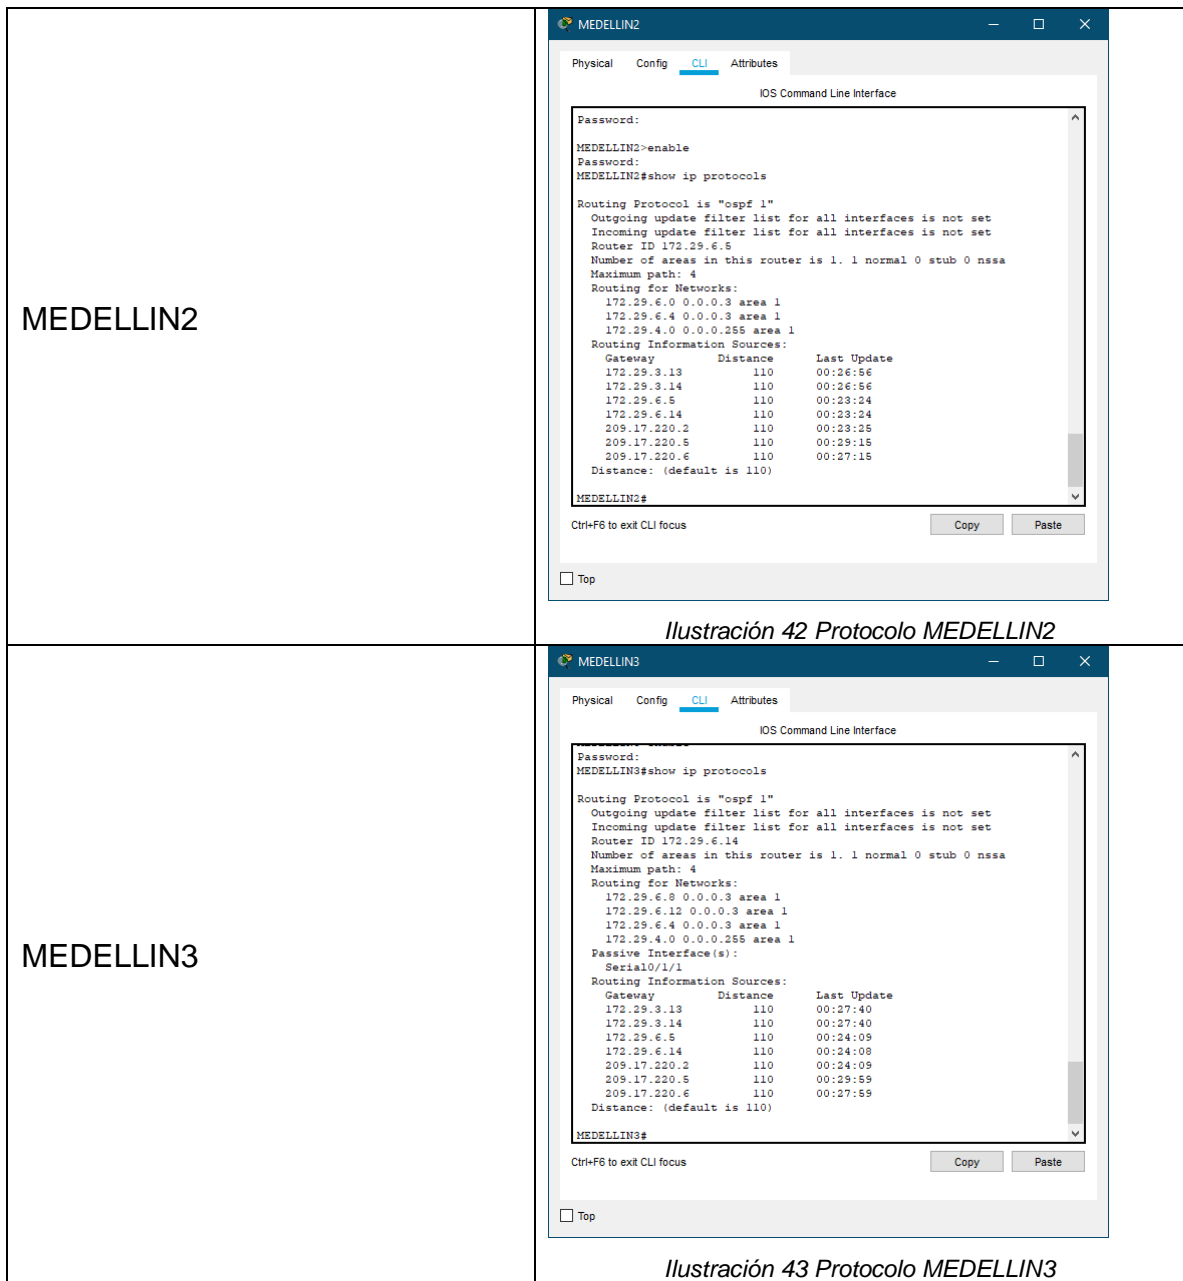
| MEDELLIN2 | MEDELLIN2<br>Physical Config CLI Attributes<br>IOS Command Line Interface<br>Password:<br><br>MEDELLIN2>enable<br>Password:<br>MEDELLIN2#show ip protocols<br><br>Routing Protocol is "ospf 1"<br>Outgoing update filter list for all interfaces is not set<br>Incoming update filter list for all interfaces is not set<br>Router ID 172.29.6.5<br>Number of areas in this router is 1. 1 normal 0 stub 0 nssa<br>Maximum path: 4<br>Routing for Networks:<br>172.29.6.0 0.0.0.3 area 1<br>172.29.6.4 0.0.0.3 area 1<br>172.29.4.0 0.0.0.255 area 1<br>Routing Information Sources:<br>Gateway Distance Last Update<br>172.29.3.13 110 00:26:56<br>172.29.3.14 110 00:26:56<br>172.29.6.5 110 00:23:24<br>172.29.6.14 110 00:23:24<br>209.17.220.2 110 00:23:25<br>209.17.220.5 110 00:29:15<br>209.17.220.6 110 00:27:15<br>Distance: (default is 110)<br><br>MEDELLIN2#<br>Ctrl+F6 to exit CLI focus Copy Paste<br>Top<br>*Ilustración 42 Protocolo MEDELLIN2* |
|---|---|
| MEDELLIN3 | MEDELLIN3<br>Physical Config CLI Attributes<br>IOS Command Line Interface<br>Password:<br>MEDELLIN3#show ip protocols<br><br>Routing Protocol is "ospf 1"<br>Outgoing update filter list for all interfaces is not set<br>Incoming update filter list for all interfaces is not set<br>Router ID 172.29.6.14<br>Number of areas in this router is 1. 1 normal 0 stub 0 nssa<br>Maximum path: 4<br>Routing for Networks:<br>172.29.6.8 0.0.0.3 area 1<br>172.29.6.12 0.0.0.3 area 1<br>172.29.6.4 0.0.0.3 area 1<br>172.29.4.0 0.0.0.255 area 1<br>Passive Interface(s):<br>Serial0/1/1<br>Routing Information Sources:<br>Gateway Distance Last Update<br>172.29.3.13 110 00:27:40<br>172.29.3.14 110 00:27:40<br>172.29.6.5 110 00:24:09<br>172.29.6.14 110 00:24:08<br>209.17.220.2 110 00:24:09<br>209.17.220.5 110 00:29:59<br>209.17.220.6 110 00:27:59<br>Distance: (default is 110)<br><br>MEDELLIN3#<br>Ctrl+F6 to exit CLI focus Copy Paste<br>Top<br>*Ilustración 43 Protocolo MEDELLIN3* |